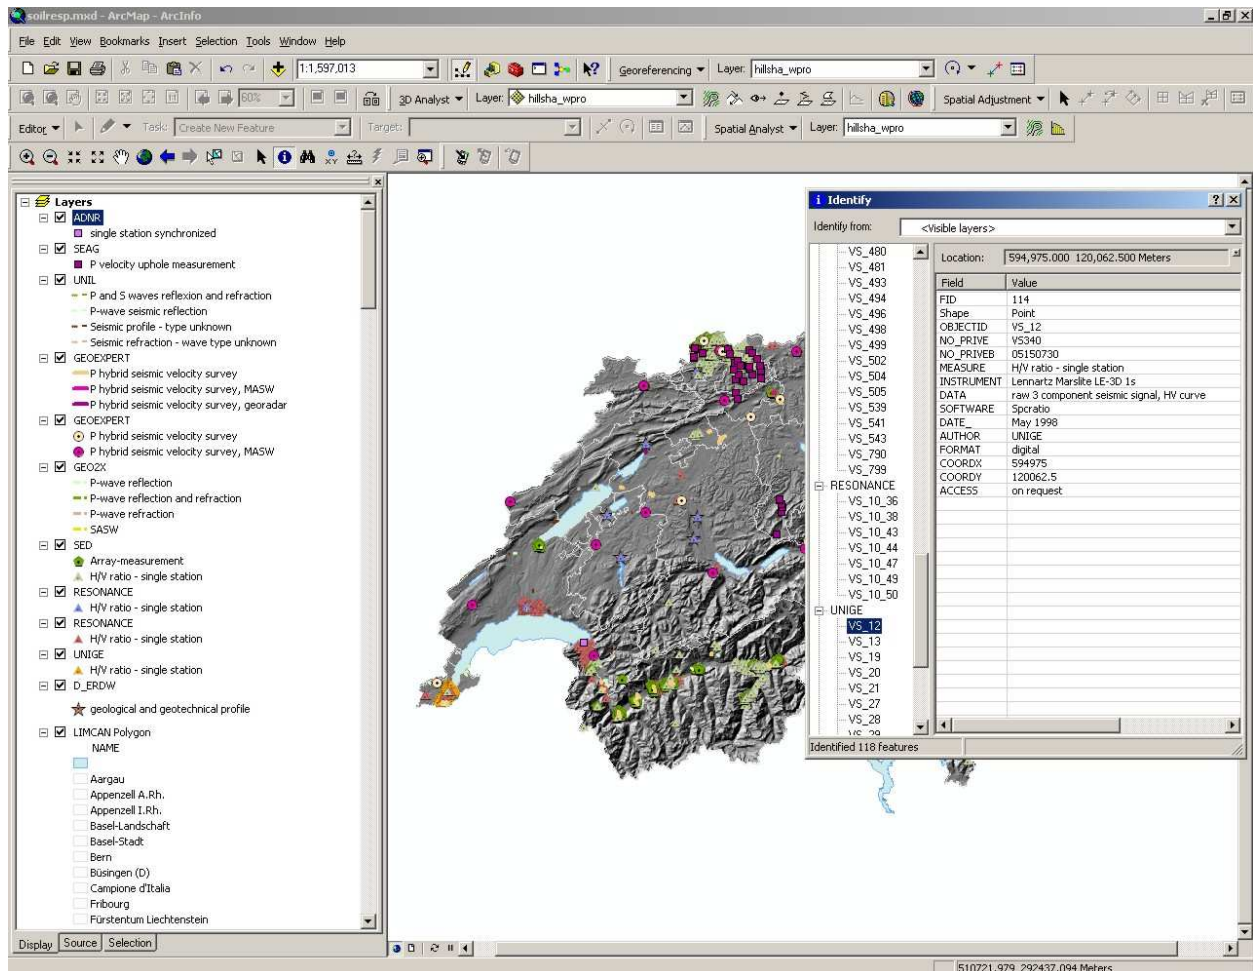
soilresp.mxd - ArcMap - ArcInfo

File Edit View Bookmarks Insert Selection Tools Window Help

1:1,597,013

Georeferencing ▾ Layer: hillsha_wpro

60%

3D Analyst ▾ Layer: hillsha_wpro

Spatial Adjustment ▾

Editor ▾ Task: Create New Feature Target:

Spatial Analyst ▾ Layer: hillsha_wpro

Layers
ADNR
single station synchronized
SEAG
P velocity uphole measurement
UNIL
P and S waves reflexion and refraction
P-wave seismic reflection
Seismic profile - type unknown
Seismic refraction - wave type unknown
GEOEXPERT
P hybrid seismic velocity survey
P hybrid seismic velocity survey, MASW
P hybrid seismic velocity survey, georadar
GEOEXPERT
P hybrid seismic velocity survey
P hybrid seismic velocity survey, MASW
GEO2X
P-wave reflection
P-wave reflection and refraction
P-wave refraction
SASW
SED
Array-measurement
H/V ratio - single station
RESONANCE
H/V ratio - single station
RESONANCE
H/V ratio - single station
UNIGE
H/V ratio - single station
D_ERDW
geological and geotechnical profile
LIMCAN Polygon
NAME
Aargau
Appenzell A.Rh.
Appenzell I.Rh.
Basel-Landschaft
Basel-Stadt
Bern
Büsingen (D)
Campione d'Italia
Fribourg
Fürstentum Liechtenstein

Display Source Selection

Identify

Identify from: <Visible layers>

VS_480
VS_481
VS_493
VS_494
VS_496
VS_498
VS_499
VS_502
VS_504
VS_505
VS_539
VS_541
VS_543
VS_790
VS_799
RESONANCE
VS_10_36
VS_10_38
VS_10_43
VS_10_44
VS_10_47
VS_10_49
VS_10_50
UNIGE
VS_12
VS_13
VS_19
VS_20
VS_21
VS_27
VS_28

Location: 594,975.000 120,062.500 Meters

| Field | Value |
|---|---|
| FID | 114 |
| Shape | Point |
| OBJECTID | VS_12 |
| NO_PRIVE | V5340 |
| NO_PRIVEB | 05150730 |
| MEASURE | H/V ratio - single station |
| INSTRUMENT | Lennartz Marslite LE-3D 1s |
| DATA | raw 3 component seismic signal, HV curve |
| SOFTWARE | Spcratio |
| DATE_ | May 1998 |
| AUTHOR | UNIGE |
| FORMAT | digital |
| COORDX | 594975 |
| COORDY | 120062.5 |
| ACCESS | on request |

Identified 118 features

510721.979 292437.094 Meters